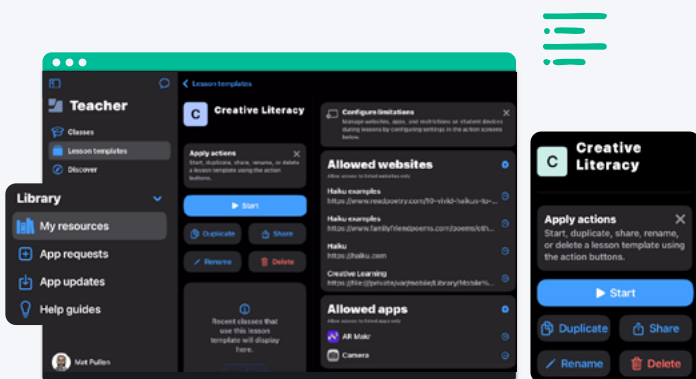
Teacher
Classes
Lesson templates
Discover

Library
My resources
App requests
App updates
Help guides

Mat Pullen

< Lesson templates

C Creative Literacy

Apply actions
Start, duplicate, share, rename, or delete a lesson template using the action buttons.

Start
Duplicate
Share
Rename
Delete

Recent classes that use this lesson template will display here.

Configure limitations
Manage websites, apps, and restrictions on student devices during lessons by configuring settings in the action screens below.

Allowed websites
Allow access to listed websites only
Haiku examples
https://www.readpoetry.com/10-vivid-haikus-to-...
Haiku examples
https://www.familyfriendpoems.com/poems/oth...
Haiku
https://haiku.com
Creative Learning
https://file://privateivar/mobile/Library/Mobile%...

Allowed apps
Allow access to listed apps only
AR Makr
Camera

C Creative Literacy

Apply actions
Start, duplicate, share, rename, or delete a lesson template using the action buttons.

Start
Duplicate
Share
Rename
Delete